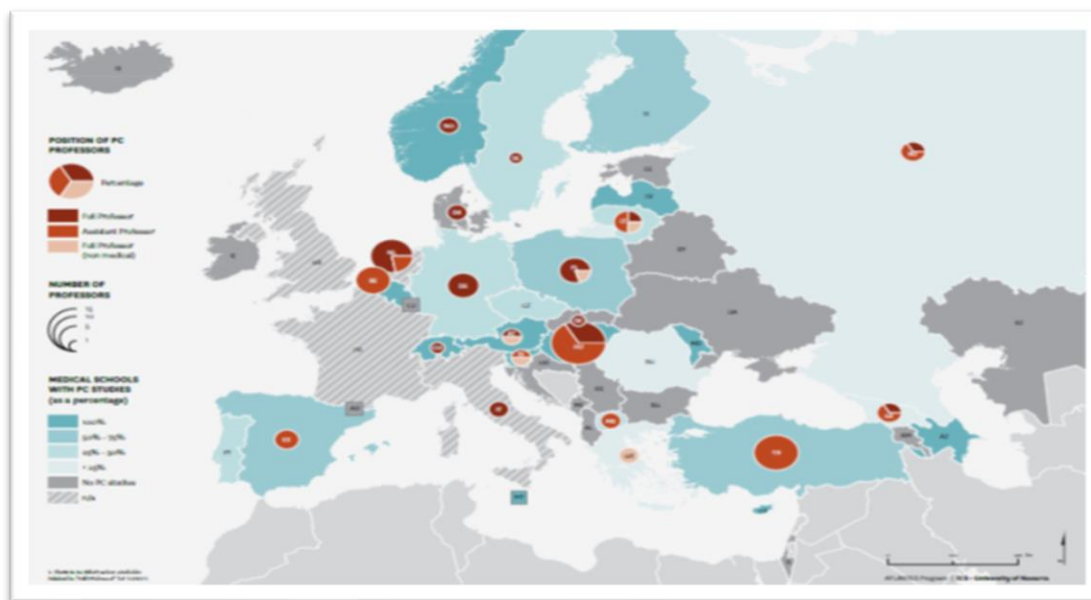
POSITION OF PC PROFESSORS

Percentage

Full Professor

Assistant Professor

Full Professor (non medical)

NUMBER OF PROFESSORS

MEDICAL SCHOOLS WITH PC STUDIES (as a percentage)

100%

50% - 75%

25% - 50%

< 25%

No PC studies

n/a

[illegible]

ATLANTES Program | ICS - University of Navarra